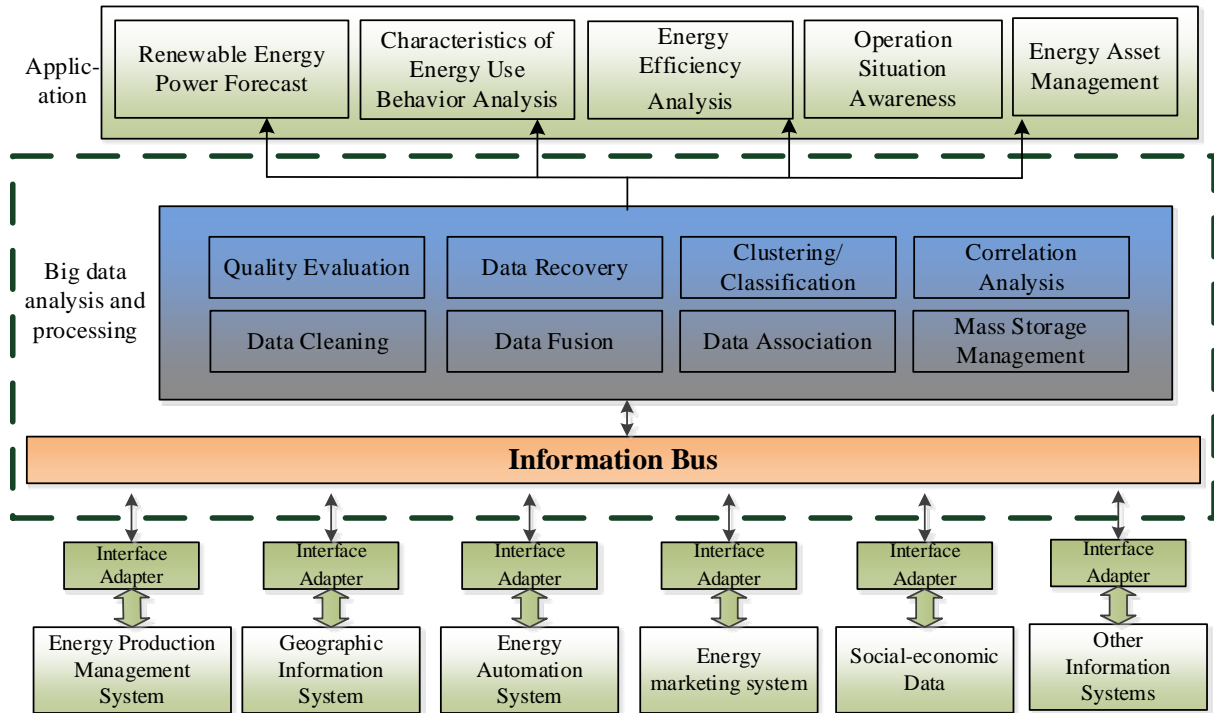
Application

Renewable Energy Power Forecast

Characteristics of Energy Use Behavior Analysis

Energy Efficiency Analysis

Operation Situation Awareness

Energy Asset Management

Big data analysis and processing

Quality Evaluation

Data Recovery

Clustering/ Classification

Correlation Analysis

Data Cleaning

Data Fusion

Data Association

Mass Storage Management

Information Bus

Interface Adapter

Interface Adapter

Interface Adapter

Interface Adapter

Interface Adapter

Interface Adapter

Energy Production Management System

Geographic Information System

Energy Automation System

Energy marketing system

Social-economic Data

Other Information Systems